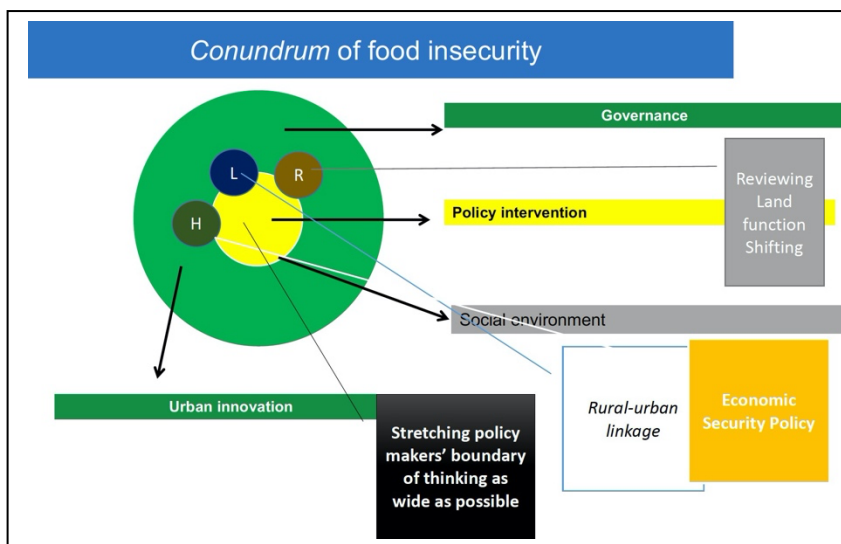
*Conundrum* of food insecurity

L

R

H

Governance

Reviewing Land function Shifting

Policy intervention

Social environment

Rural-urban linkage

Economic Security Policy

Urban innovation

Stretching policy makers' boundary of thinking as wide as possible